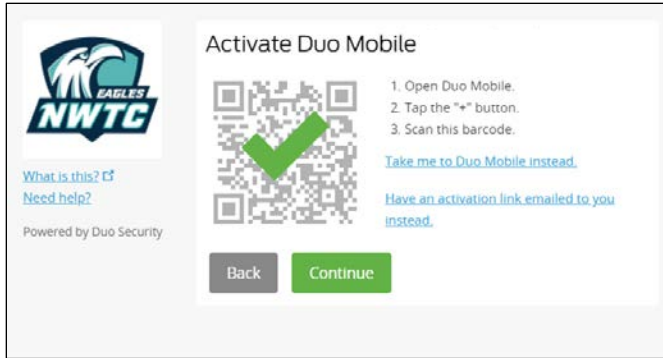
EAGLES
NWTC

What is this?
Need help?

Powered by Duo Security

Activate Duo Mobile

1. Open Duo Mobile.
2. Tap the "+" button.
3. Scan this barcode.

Take me to Duo Mobile instead.

Have an activation link emailed to you instead.

Back

Continue